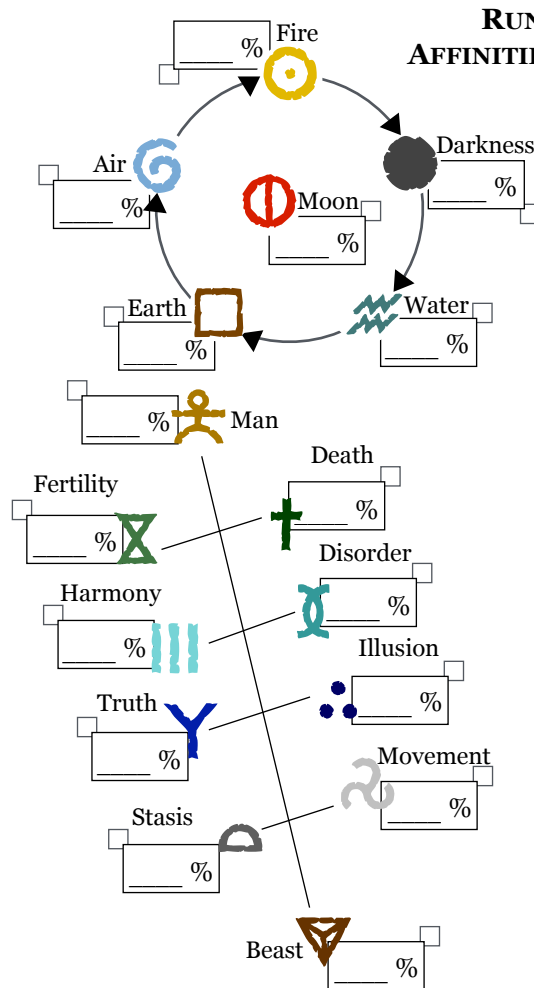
RUN
AFFINITIE

Fire
____ %

Darkness
____ %

Air
____ %

Moon
____ %

Water
____ %

Earth
____ %

Man
____ %

Death
____ %

Fertility
____ %

Disorder
____ %

Harmony
____ %

Illusion
____ %

Truth
____ %

Movement
____ %

Stasis
____ %

Beast
____ %